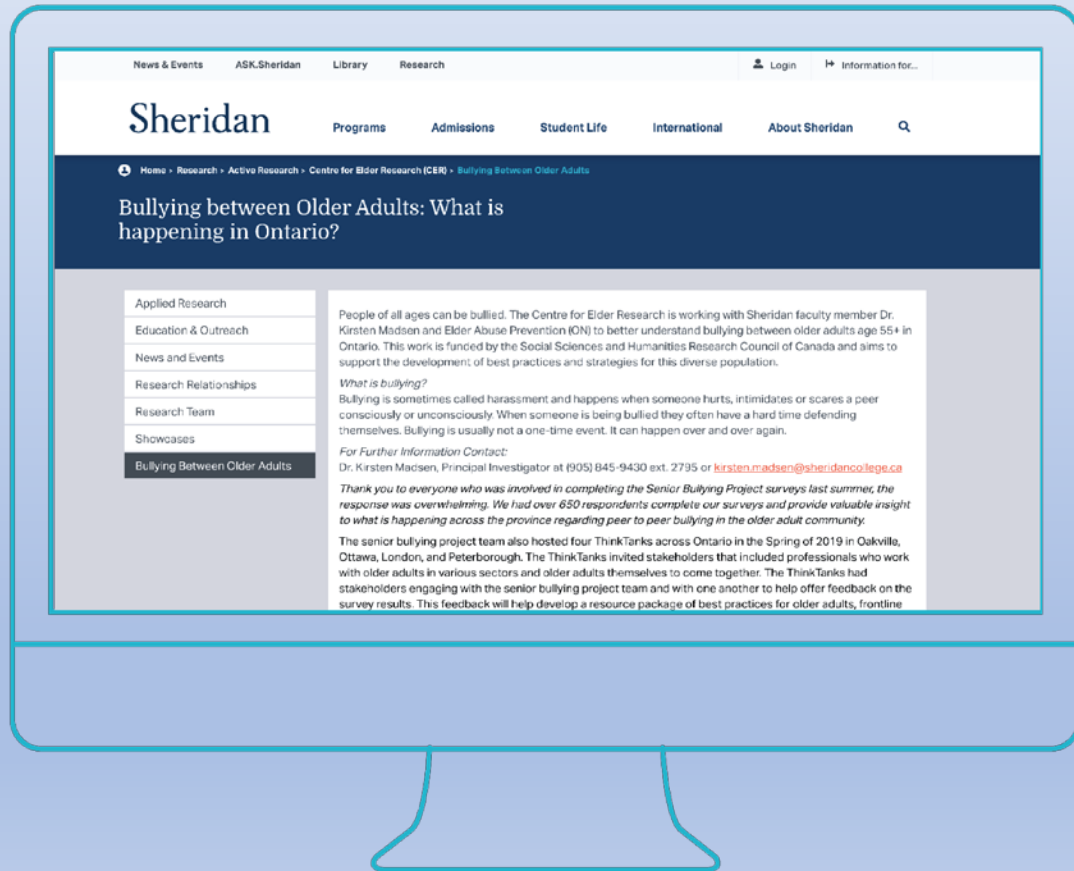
News & Events ASK.Sheridan Library Research

Login Information for...

Sheridan

Programs Admissions Student Life International About Sheridan

Home > Research > Active Research > Centre for Elder Research (CER) > Bullying Between Older Adults

Bullying between Older Adults: What is happening in Ontario?

Applied Research
Education & Outreach
News and Events
Research Relationships
Research Team
Showcases
Bullying Between Older Adults

People of all ages can be bullied. The Centre for Elder Research is working with Sheridan faculty member Dr. Kirsten Madsen and Elder Abuse Prevention (ON) to better understand bullying between older adults age 55+ in Ontario. This work is funded by the Social Sciences and Humanities Research Council of Canada and aims to support the development of best practices and strategies for this diverse population.

What is bullying?

Bullying is sometimes called harassment and happens when someone hurts, intimidates or scares a peer consciously or unconsciously. When someone is being bullied they often have a hard time defending themselves. Bullying is usually not a one-time event. It can happen over and over again.

For Further Information Contact:

Dr. Kirsten Madsen, Principal Investigator at (905) 845-9430 ext. 2795 or kirsten.madsen@sheridancollege.ca

Thank you to everyone who was involved in completing the Senior Bullying Project surveys last summer, the response was overwhelming. We had over 650 respondents complete our surveys and provide valuable insight to what is happening across the province regarding peer to peer bullying in the older adult community.

The senior bullying project team also hosted four ThinkTanks across Ontario in the Spring of 2019 in Oakville, Ottawa, London, and Peterborough. The ThinkTanks invited stakeholders that included professionals who work with older adults in various sectors and older adults themselves to come together. The ThinkTanks had stakeholders engaging with the senior bullying project team and with one another to help offer feedback on the survey results. This feedback will help develop a resource package of best practices for older adults, frontline